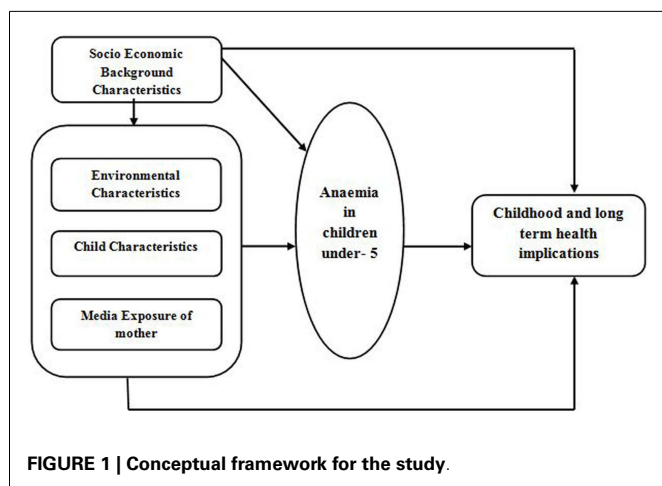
Socio Economic Background Characteristics

Environmental Characteristics

Child Characteristics

Media Exposure of mother

Anaemia in children under- 5

Childhood and long term health implications

FIGURE 1 | Conceptual framework for the study.